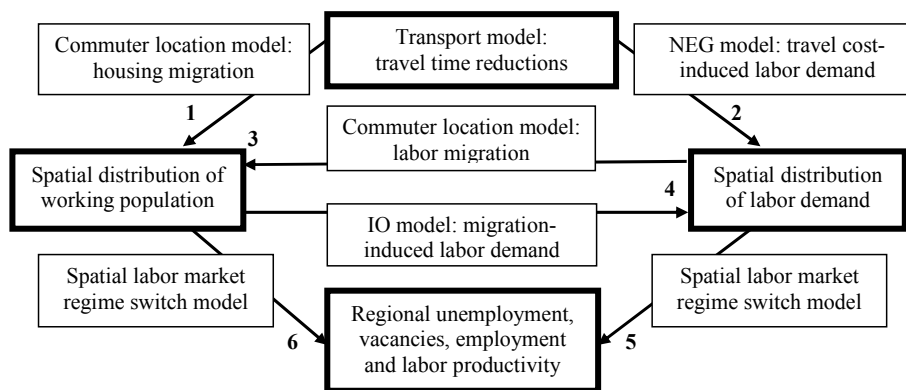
Commuter location model: housing migration

Transport model: travel time reductions

NEG model: travel cost-induced labor demand

1

2

Commuter location model: labor migration

3

Spatial distribution of working population

Spatial distribution of labor demand

4

IO model: migration-induced labor demand

Spatial labor market regime switch model

Spatial labor market regime switch model

Regional unemployment, vacancies, employment and labor productivity

6

5